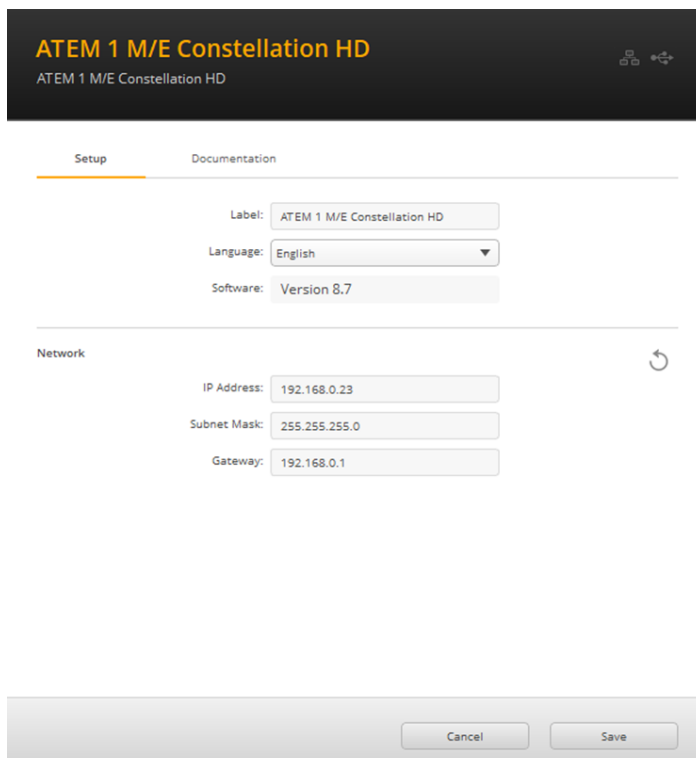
ATEM 1 M/E Constellation HD
ATEM 1 M/E Constellation HD

Setup
Documentation

Label: ATEM 1 M/E Constellation HD
Language: English
Software: Version 8.7

Network

IP Address: 192.168.0.23
Subnet Mask: 255.255.255.0
Gateway: 192.168.0.1

Cancel
Save